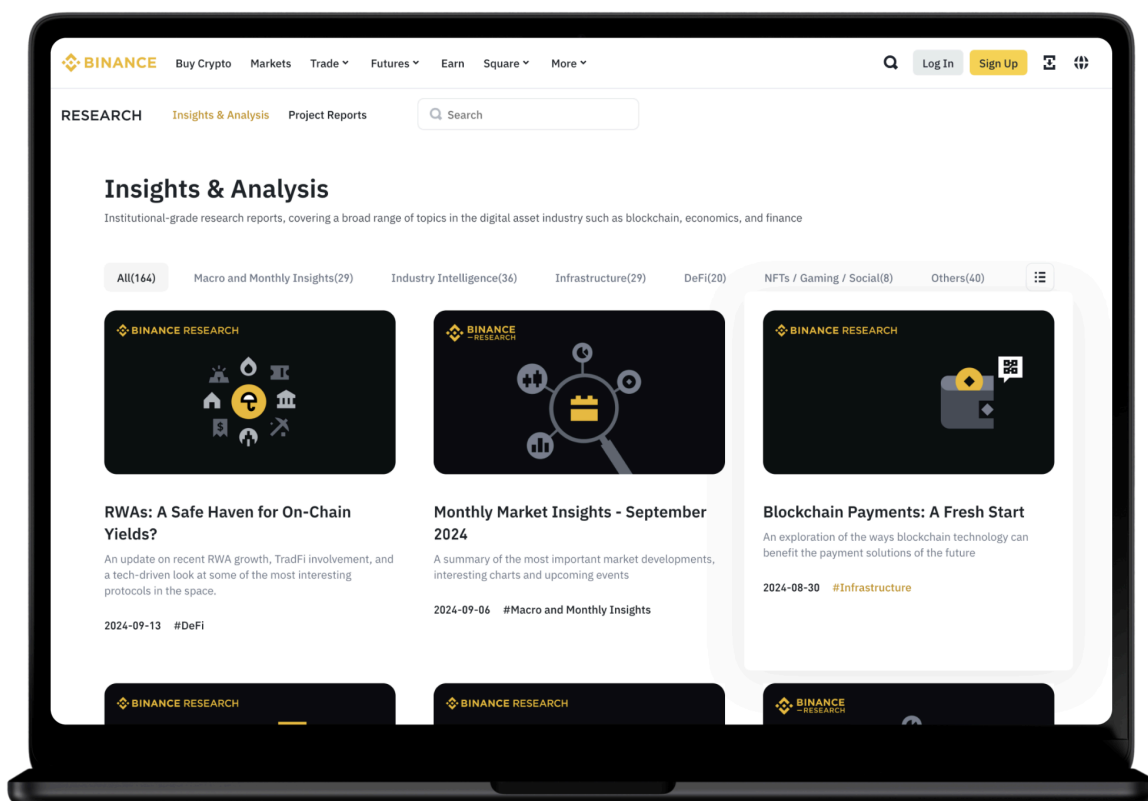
BINANCE Buy Crypto Markets Trade Futures Earn Square More Log In Sign Up

RESEARCH Insights & Analysis Project Reports Search

Insights & Analysis

Institutional-grade research reports, covering a broad range of topics in the digital asset industry such as blockchain, economics, and finance

All(164) Macro and Monthly Insights(29) Industry Intelligence(36) Infrastructure(29) DeFi(20) NFTs / Gaming / Social(8) Others(40)

BINANCE RESEARCH

RWAs: A Safe Haven for On-Chain Yields?

An update on recent RWA growth, TradFi involvement, and a tech-driven look at some of the most interesting protocols in the space.

2024-09-13 #DeFi

BINANCE RESEARCH

Monthly Market Insights - September 2024

A summary of the most important market developments, interesting charts and upcoming events

2024-09-06 #Macro and Monthly Insights

BINANCE RESEARCH

Blockchain Payments: A Fresh Start

An exploration of the ways blockchain technology can benefit the payment solutions of the future

2024-08-30 #Infrastructure

BINANCE RESEARCH

BINANCE RESEARCH

BINANCE RESEARCH